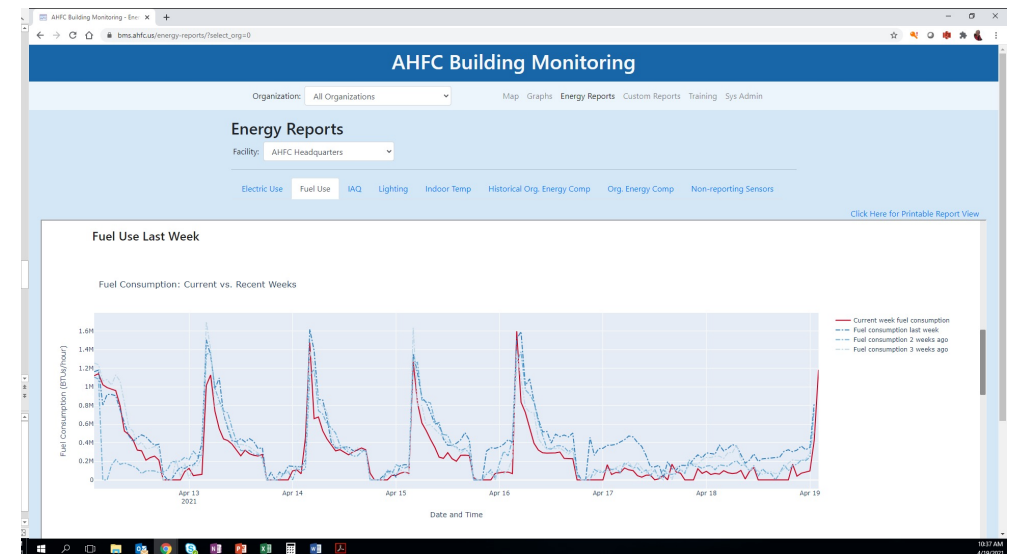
AHFC Building Monitoring - Ene ×
+
bms.ahfc.us/energy-reports/?select_org=0

AHFC Building Monitoring

Organization: All Organizations
Map Graphs Energy Reports Custom Reports Training Sys Admin

Energy Reports
Facility: AHFC Headquarters

Electric Use Fuel Use IAQ Lighting Indoor Temp Historical Org. Energy Comp Org. Energy Comp Non-reporting Sensors

Click Here for Printable Report View

Fuel Use Last Week

Fuel Consumption: Current vs. Recent Weeks

Current week fuel consumption
Fuel consumption last week
Fuel consumption 2 weeks ago
Fuel consumption 3 weeks ago

Fuel Consumption (BTUs/hour)
1.6M
1.4M
1.2M
1M
0.8M
0.6M
0.4M
0.2M
0

Apr 13 2021
Apr 14
Apr 15
Apr 16
Apr 17
Apr 18
Apr 19

Date and Time

10:37 AM
4/19/2021